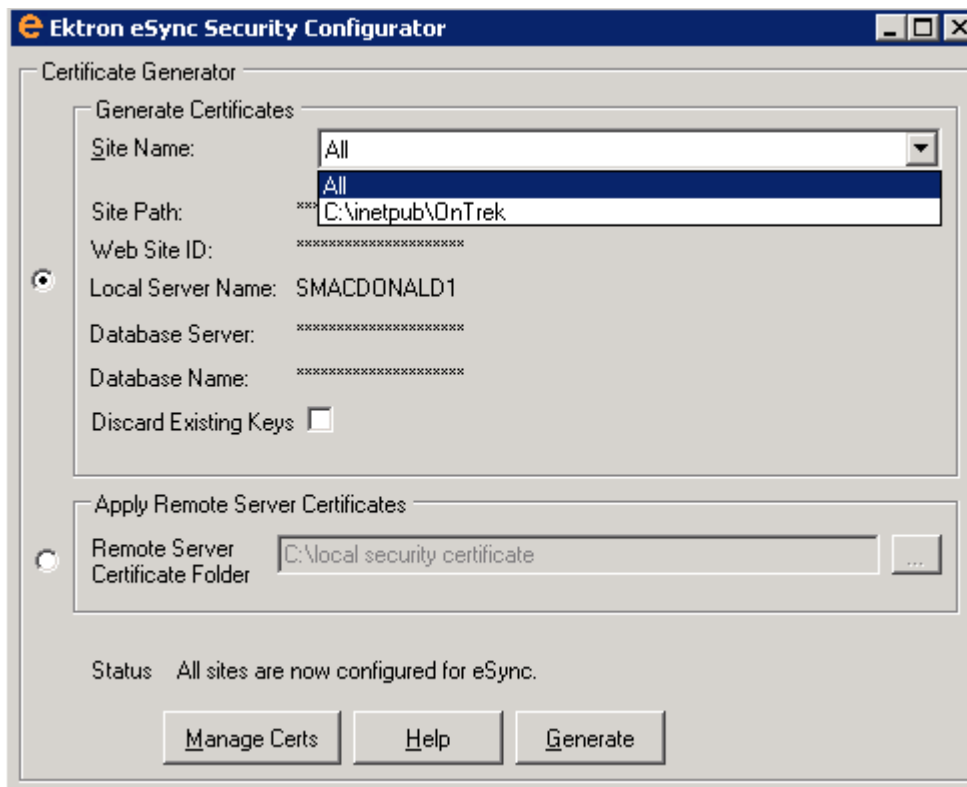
Ektron eSync Security Configurator

Certificate Generator

Generate Certificates

Site Name: All

All
C:\inetpub\OnTrek

Site Path: ***

Web Site ID: ********************

Local Server Name: SMACDONALD1

Database Server: ********************

Database Name: ********************

Discard Existing Keys

Apply Remote Server Certificates

Remote Server Certificate Folder C:\local security certificate ...

Status All sites are now configured for eSync.

Manage Certs Help Generate